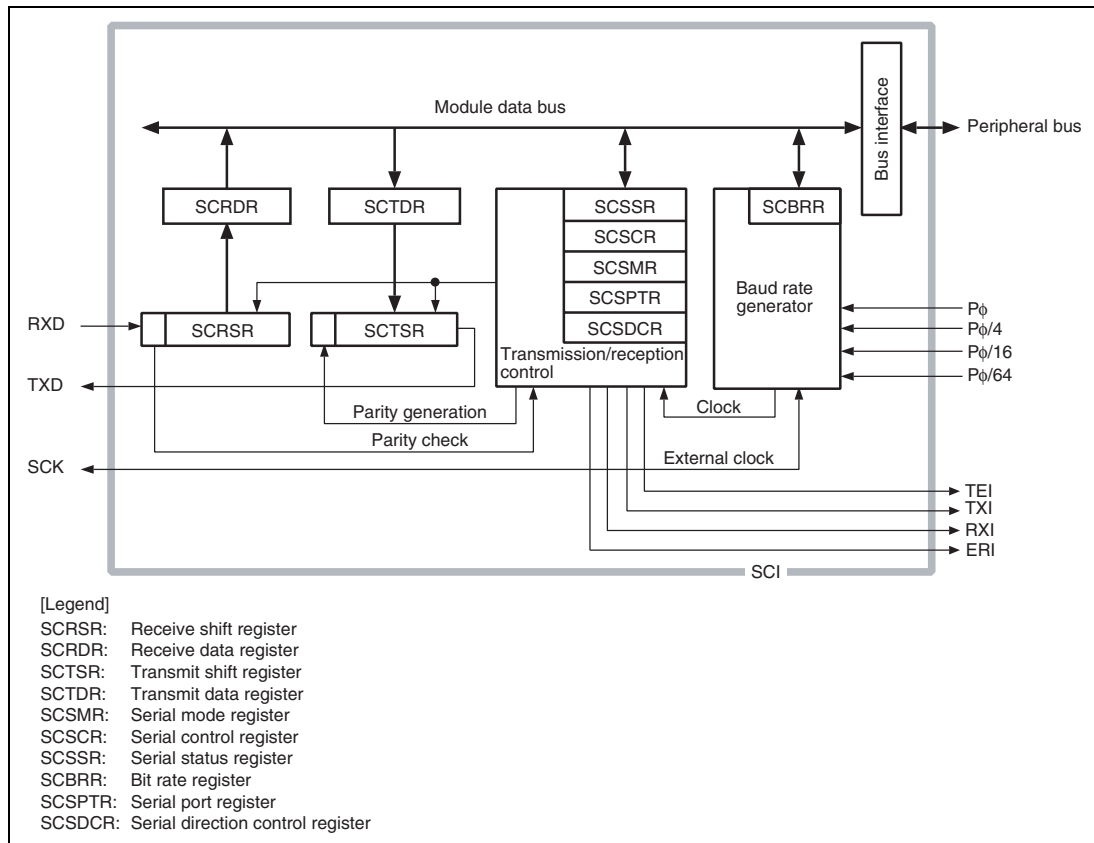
Module data bus

Bus interface

Peripheral bus

SCRDR

SCTDR

SCSSR

SCSCR

SCSMR

SCSPTR

SCSDCR

SCBRR

Baud rate generator

RXD

SCRSR

SCTSR

Transmission/reception control

$P\phi$

$P\phi/4$

$P\phi/16$

$P\phi/64$

TXD

Parity generation

Clock

Parity check

SCK

External clock

TEI

TXI

RXI

ERI

SCI

[Legend]
SCRSR: Receive shift register
SCRDR: Receive data register
SCTSR: Transmit shift register
SCTDR: Transmit data register
SCSMR: Serial mode register
SCSCR: Serial control register
SCSSR: Serial status register
SCBRR: Bit rate register
SCSPTR: Serial port register
SCSDCR: Serial direction control register